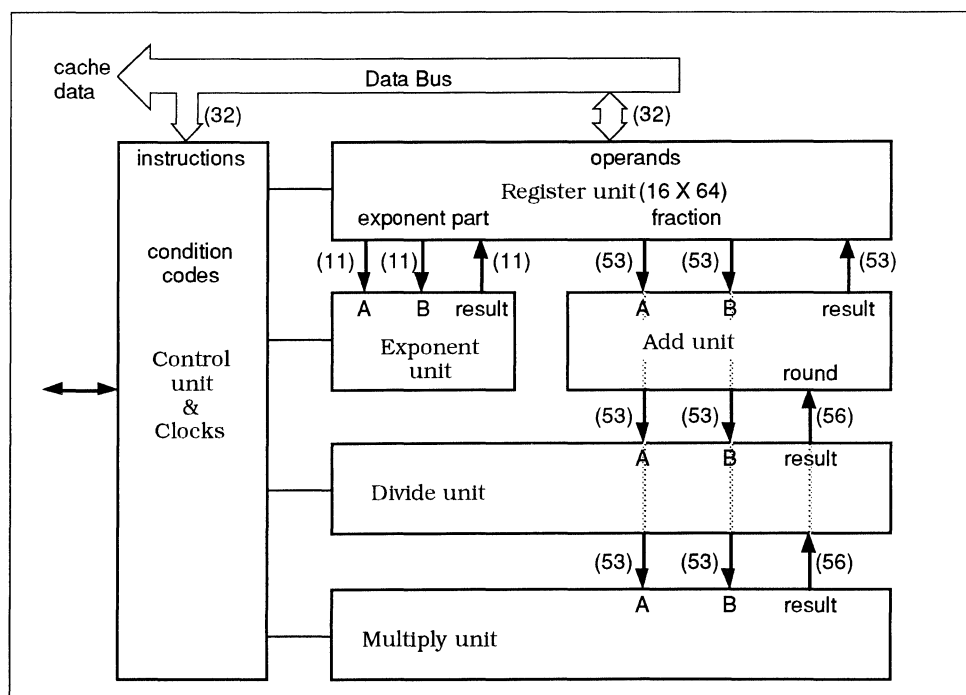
cache data

Data Bus

(32)

(32)

instructions

condition codes

Control unit & Clocks

operands

Register unit (16 X 64)

exponent part

fraction

(11)

(11)

(11)

(53)

(53)

(53)

A

B

result

Exponent unit

A

B

result

Add unit

round

(53)

(53)

(56)

A

B

result

Divide unit

(53)

(53)

(56)

A

B

result

Multiply unit